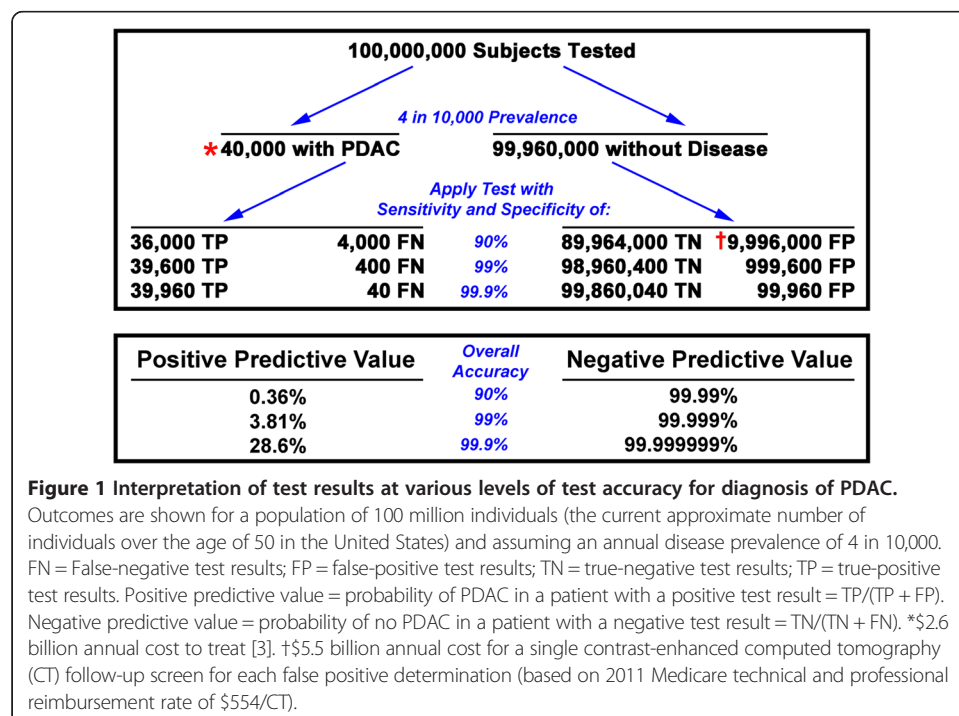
100,000,000 Subjects Tested

4 in 10,000 Prevalence

*40,000 with PDAC

99,960,000 without Disease

Apply Test with Sensitivity and Specificity of:

| | | | | |
|---|---|---|---|---|
| 36,000 TP | 4,000 FN | 90% | 89,964,000 TN | †9,996,000 FP |
| 39,600 TP | 400 FN | 99% | 98,960,400 TN | 999,600 FP |
| 39,960 TP | 40 FN | 99.9% | 99,860,040 TN | 99,960 FP |

| Positive Predictive Value | Overall Accuracy | Negative Predictive Value |
|---|---|---|
| 0.36% | 90% | 99.99% |
| 3.81% | 99% | 99.999% |
| 28.6% | 99.9% | 99.999999% |

Figure 1 Interpretation of test results at various levels of test accuracy for diagnosis of PDAC. Outcomes are shown for a population of 100 million individuals (the current approximate number of individuals over the age of 50 in the United States) and assuming an annual disease prevalence of 4 in 10,000. FN = False-negative test results; FP = false-positive test results; TN = true-negative test results; TP = true-positive test results. Positive predictive value = probability of PDAC in a patient with a positive test result = TP/(TP + FP). Negative predictive value = probability of no PDAC in a patient with a negative test result = TN/(TN + FN). *$2.6 billion annual cost to treat [3]. †$5.5 billion annual cost for a single contrast-enhanced computed tomography (CT) follow-up screen for each false positive determination (based on 2011 Medicare technical and professional reimbursement rate of $554/CT).